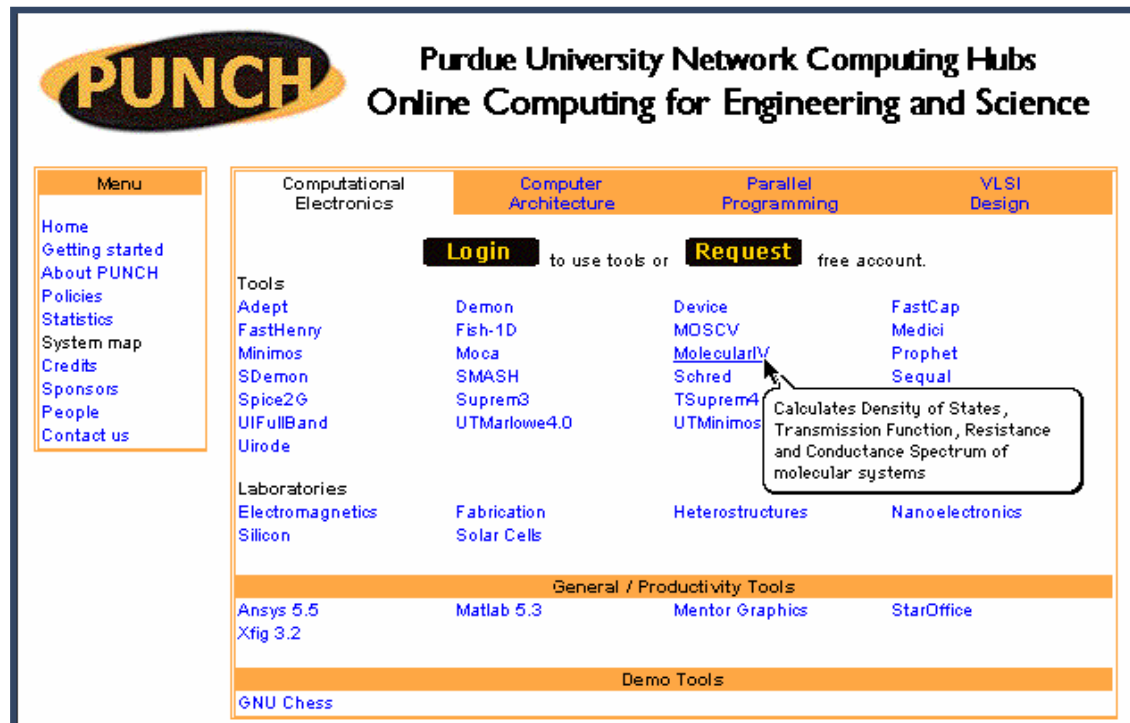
PUNCH

Purdue University Network Computing Hubs
Online Computing for Engineering and Science

Menu

Home
Getting started
About PUNCH
Policies
Statistics
System map
Credits
Sponsors
People
Contact us

Computational Electronics
Computer Architecture
Parallel Programming
VLSI Design

Login to use tools or Request free account.

Tools

| | | | |
|---|---|---|---|
| Adept | Demon | Device | FastCap |
| FastHenry | Fish-1D | MOSCV | Medici |
| Minimos | Moca | MolecularIV | Prophet |
| SDemon | SMASH | Schred | Sequal |
| Spice2G | Suprem3 | TSuprem4 | |
| UIFullBand | UTMarlowe4.0 | UTMinimos | |
| Uirode | | | |

Calculates Density of States, Transmission Function, Resistance and Conductance Spectrum of molecular systems

Laboratories

| | | | |
|---|---|---|---|
| Electromagnetics | Fabrication | Heterostructures | Nanoelectronics |
| Silicon | Solar Cells | | |

General / Productivity Tools

| | | | |
|---|---|---|---|
| Ansys 5.5 | Matlab 5.3 | Mentor Graphics | StarOffice |
| Xfig 3.2 | | | |

Demo Tools

GNU Chess